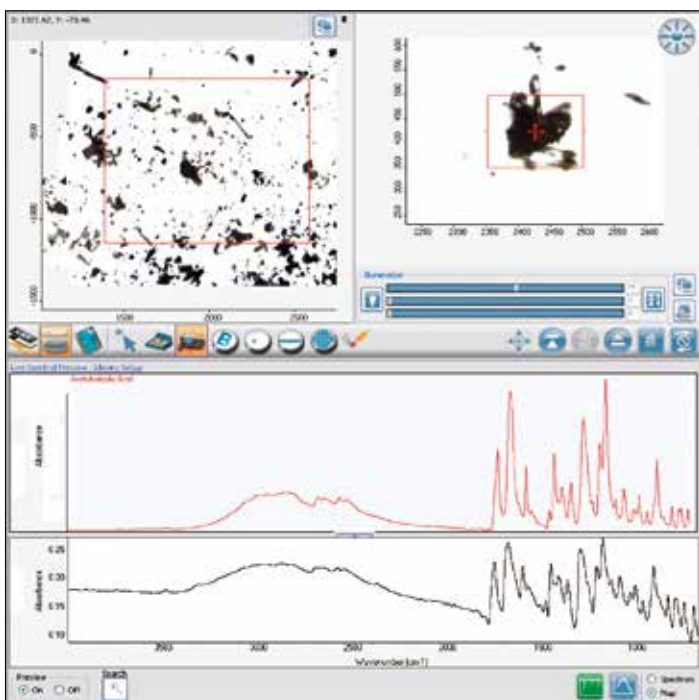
X: 1321.62, Y: -79.46

500
0
-500
-1000
1500
2000
2500

650
600
550
500
450
400
350
300
250
2250
2300
2350
2400
2450
2500
2550
2600

Illumination

Live Spectral Preview · Library Setup
Acetylsalicylic Acid

Absorbance

Absorbance
0.25
0.20
0.15
0.10
3500
3000
2500
2000
1500
1000
Wavenumber [cm-1]

Preview
On
Off
Batch

Spectrum
Map